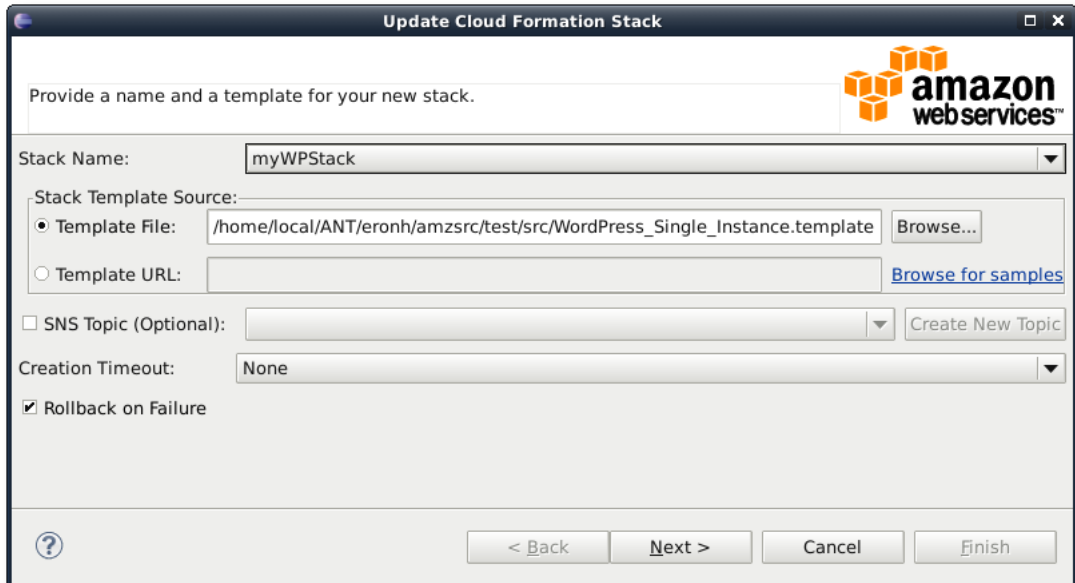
Update Cloud Formation Stack

Provide a name and a template for your new stack.

amazon web services™

Stack Name: myWPStack

Stack Template Source:

Template File: /home/local/ANT/eronh/amzsrc/test/src/WordPress_Single_Instance.template Browse...

Template URL: Browse for samples

SNS Topic (Optional): Create New Topic

Creation Timeout: None

Rollback on Failure

?

< Back Next > Cancel Finish